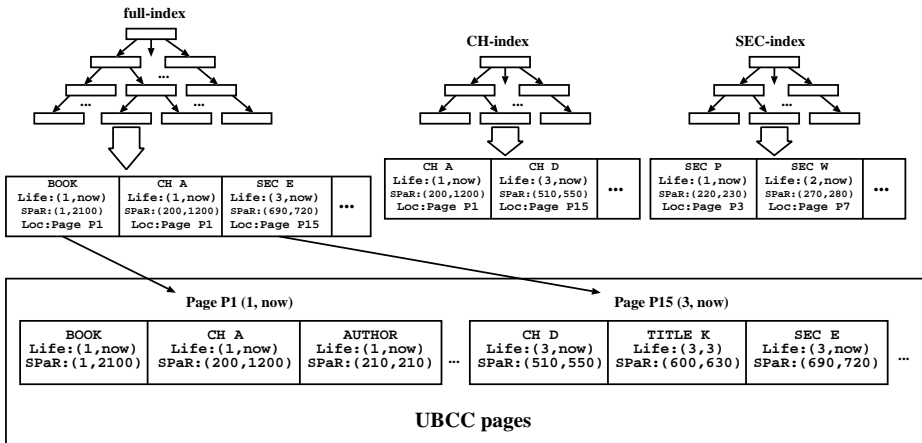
full-index

CH-index

SEC-index

...

...

...

...

...

| BOOK Life:(1,now) SPaR:(1,2100) Loc:Page P1 | CH A Life:(1,now) SPaR:(200,1200) Loc:Page P1 | SEC E Life:(3,now) SPaR:(690,720) Loc:Page P15 | ... |
|---|---|---|---|

| CH A Life:(1,now) SPaR:(200,1200) Loc:Page P1 | CH D Life:(3,now) SPaR:(510,550) Loc:Page P15 | ... |
|---|---|---|

| SEC P Life:(1,now) SPaR:(220,230) Loc:Page P3 | SEC W Life:(2,now) SPaR:(270,280) Loc:Page P7 | ... |
|---|---|---|

Page P1 (1, now)

| BOOK Life:(1,now) SPaR:(1,2100) | CH A Life:(1,now) SPaR:(200,1200) | AUTHOR Life:(1,now) SPaR:(210,210) | ... |
|---|---|---|---|

Page P15 (3, now)

| CH D Life:(3,now) SPaR:(510,550) | TITLE K Life:(3,3) SPaR:(600,630) | SEC E Life:(3,now) SPaR:(690,720) | ... |
|---|---|---|---|

UBCC pages